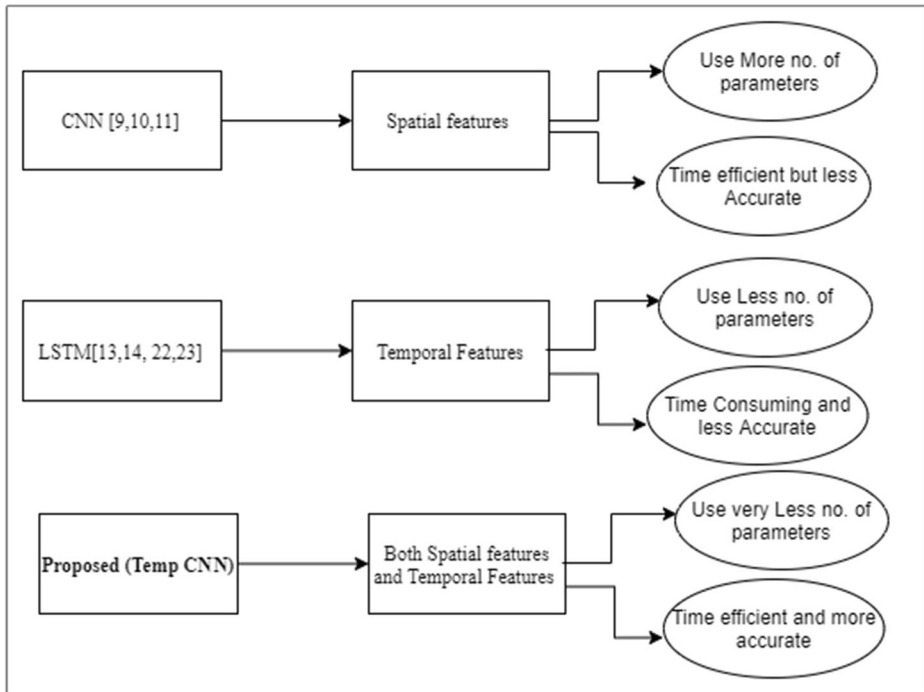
CNN [9,10,11]

Spatial features

Use More no. of parameters

Time efficient but less Accurate

LSTM[13,14, 22,23]

Temporal Features

Use Less no. of parameters

Time Consuming and less Accurate

Proposed (Temp CNN)

Both Spatial features and Temporal Features

Use very Less no. of parameters

Time efficient and more accurate